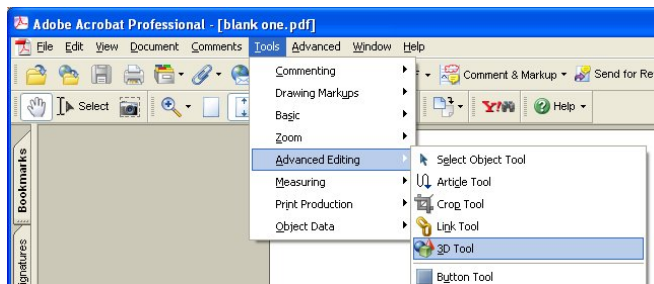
Adobe Acrobat Professional - [blank one.pdf]

File Edit View Document Comments Tools Advanced Window Help

Comment & Markup Send for Re

Select

Help

Commenting
Drawing Markups
Basic
Zoom
Advanced Editing
Measuring
Print Production
Object Data

Select Object Tool
Article Tool
Crop Tool
Link Tool
3D Tool
Button Tool

Bookmarks
ignatures